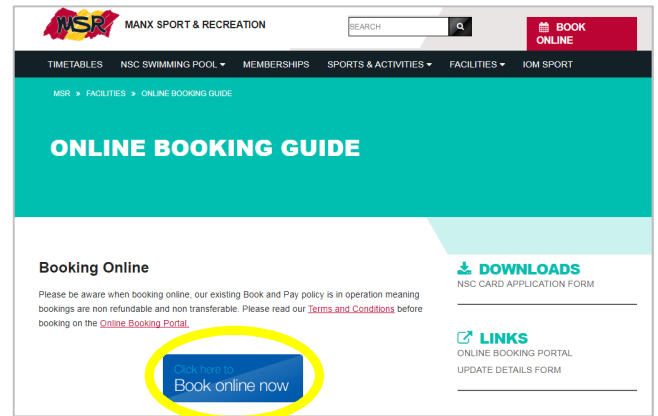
MSR MANX SPORT & RECREATION

SEARCH

BOOK ONLINE

TIMETABLES NSC SWIMMING POOL MEMBERSHIPS SPORTS & ACTIVITIES FACILITIES IOM SPORT

MSR » FACILITIES » ONLINE BOOKING GUIDE

ONLINE BOOKING GUIDE

Booking Online

Please be aware when booking online, our existing Book and Pay policy is in operation meaning bookings are non refundable and non transferable. Please read our Terms and Conditions before booking on the Online Booking Portal.

Click here to
Book online now

DOWNLOADS
NSC CARD APPLICATION FORM

LINKS
ONLINE BOOKING PORTAL
UPDATE DETAILS FORM